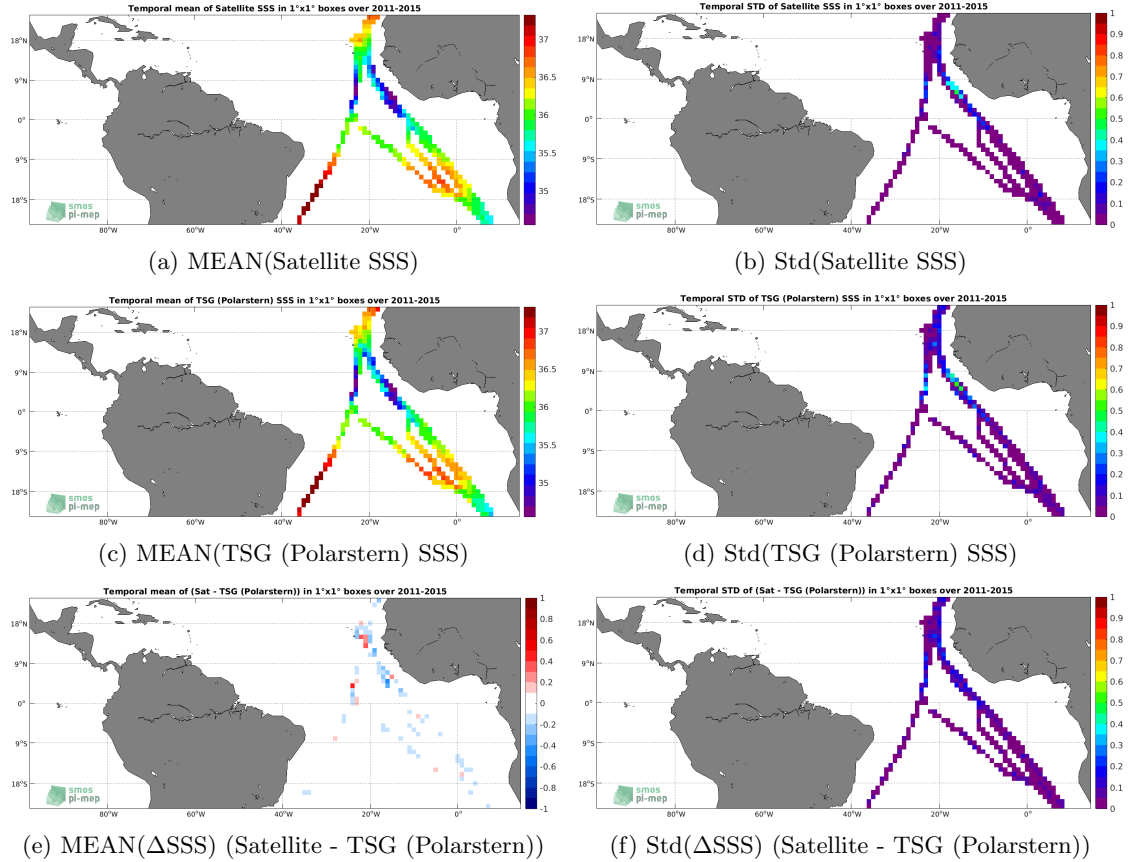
Temporal mean of Satellite SSS in 1°x1° boxes over 2011-2015

18°N
9°N
0°
9°S
18°S

80°W 60°W 40°W 20°W 0°

37
36.5
36
35.5
35

smos
pi-mep

(a) MEAN(Satellite SSS)

Temporal STD of Satellite SSS in 1°x1° boxes over 2011-2015

18°N
9°N
0°
9°S
18°S

80°W 60°W 40°W 20°W 0°

1
0.9
0.8
0.7
0.6
0.5
0.4
0.3
0.2
0.1
0

smos
pi-mep

(b) Std(Satellite SSS)

Temporal mean of TSG (Polarstern) SSS in 1°x1° boxes over 2011-2015

18°N
9°N
0°
9°S
18°S

80°W 60°W 40°W 20°W 0°

37
36.5
36
35.5
35

smos
pi-mep

(c) MEAN(TSG (Polarstern) SSS)

Temporal STD of TSG (Polarstern) SSS in 1°x1° boxes over 2011-2015

18°N
9°N
0°
9°S
18°S

80°W 60°W 40°W 20°W 0°

1
0.9
0.8
0.7
0.6
0.5
0.4
0.3
0.2
0.1
0

smos
pi-mep

(d) Std(TSG (Polarstern) SSS)

Temporal mean of (Sat - TSG (Polarstern)) in 1°x1° boxes over 2011-2015

18°N
9°N
0°
9°S
18°S

80°W 60°W 40°W 20°W 0°

1
0.8
0.6
0.4
0.2
0
-0.2
-0.4
-0.6
-0.8
-1

smos
pi-mep

(e) MEAN($\Delta$SSS) (Satellite - TSG (Polarstern))

Temporal STD of (Sat - TSG (Polarstern)) in 1°x1° boxes over 2011-2015

18°N
9°N
0°
9°S
18°S

80°W 60°W 40°W 20°W 0°

1
0.9
0.8
0.7
0.6
0.5
0.4
0.3
0.2
0.1
0

smos
pi-mep

(f) Std($\Delta$SSS) (Satellite - TSG (Polarstern))